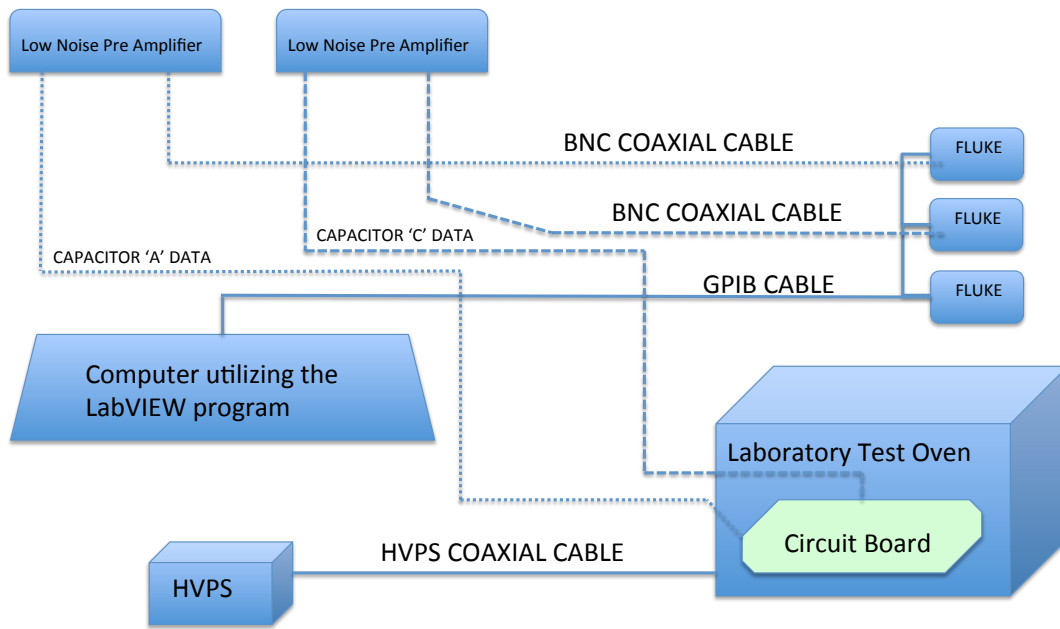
Low Noise Pre Amplifier

Low Noise Pre Amplifier

BNC COAXIAL CABLE

FLUKE

BNC COAXIAL CABLE

FLUKE

CAPACITOR 'C' DATA

CAPACITOR 'A' DATA

GPIB CABLE

FLUKE

Computer utilizing the LabVIEW program

Laboratory Test Oven

Circuit Board

HVPS COAXIAL CABLE

HVPS